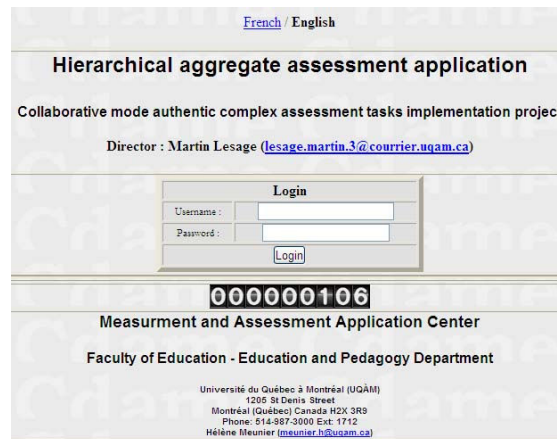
French / English

Hierarchical aggregate assessment application

Collaborative mode authentic complex assessment tasks implementation projec

Director : Martin Lesage (lesage.martin.3@courrier.uqam.ca)

| Login | |
|---|---|
| Username : | |
| Password : | |
| Login | |

000000106

Measurment and Assessment Application Center

Faculty of Education - Education and Pedagogy Department

Université du Québec à Montréal (UQÀM)
1205 St Denis Street
Montréal (Québec) Canada H2X 3R9
Phone: 514-987-3000 Ext: 1712
Hélène Meunier (meunier.h@uqam.ca)